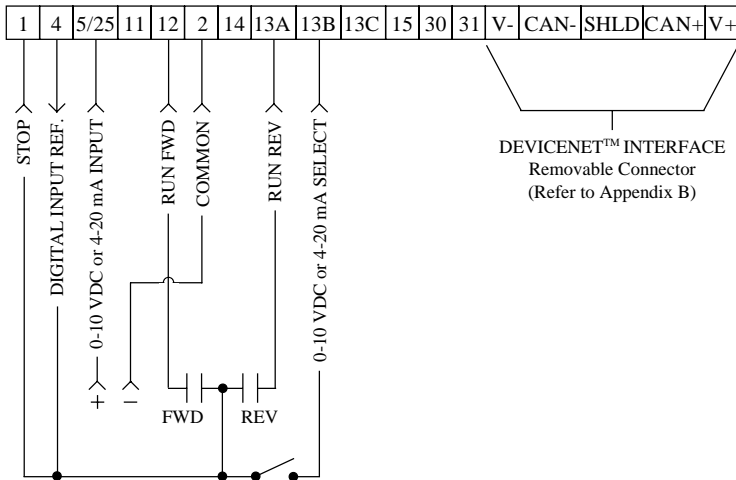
| 1 | 4 | 5/25 | 11 | 12 | 2 | 14 | 13A | 13B | 13C | 15 | 30 | 31 | V- | CAN- | SHLD | CAN+ | V+ |
|---|---|---|---|---|---|---|---|---|---|---|---|---|---|---|---|---|---|

STOP

DIGITAL INPUT REF.

0-10 VDC or 4-20 mA INPUT

RUN FWD

COMMON

RUN REV

0-10 VDC or 4-20 mA SELECT

DEVICENET$^{TM}$ INTERFACE
Removable Connector
(Refer to Appendix B)

+ −

FWD

REV